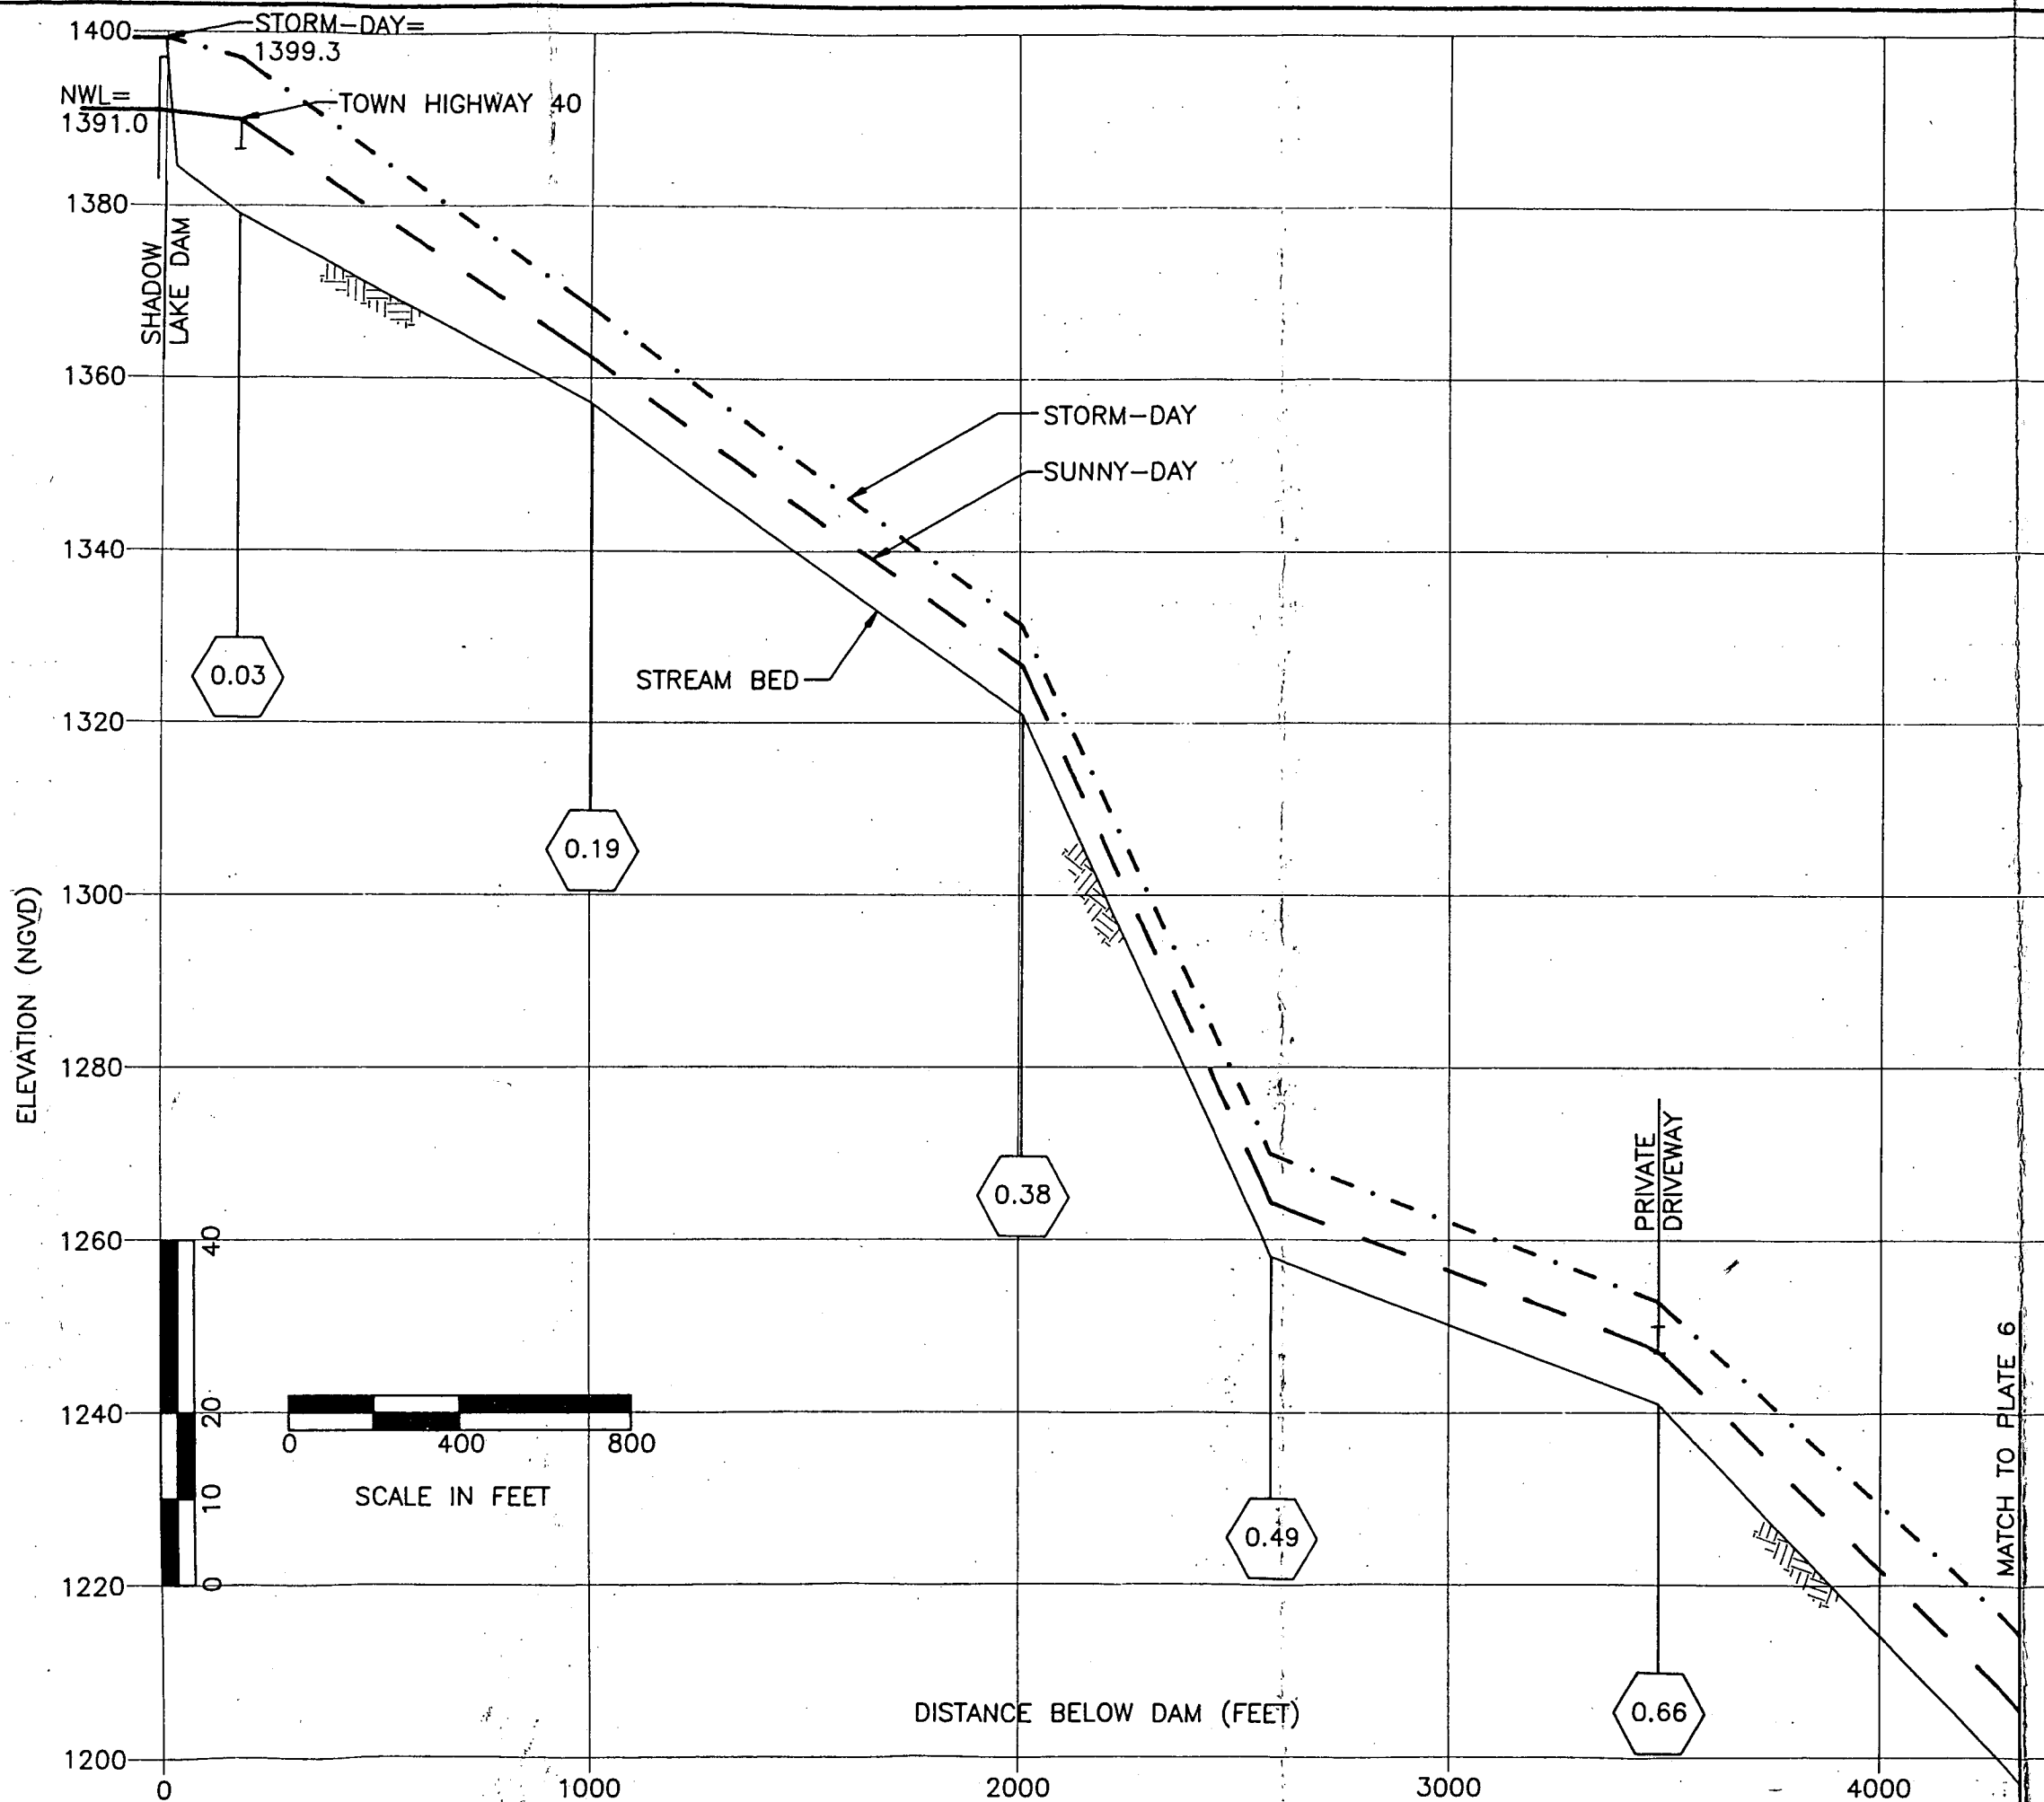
1400
STORM-DAY=
1399.3
NWL=
1391.0
TOWN HIGHWAY 40
1380
SHADOW LAKE DAM
1360
STORM-DAY
SUNNY-DAY
1340
0.03
STREAM BED
1320
0.19
1300
ELEVATION (NGVD)
1280
0.38
PRIVATE DRIVEWAY
1260
40
1240
20
0
400
800
10
SCALE IN FEET
0.49
MATCH TO PLATE 6
1220
0
DISTANCE BELOW DAM (FEET)
0.66
1200
0
1000
2000
3000
4000